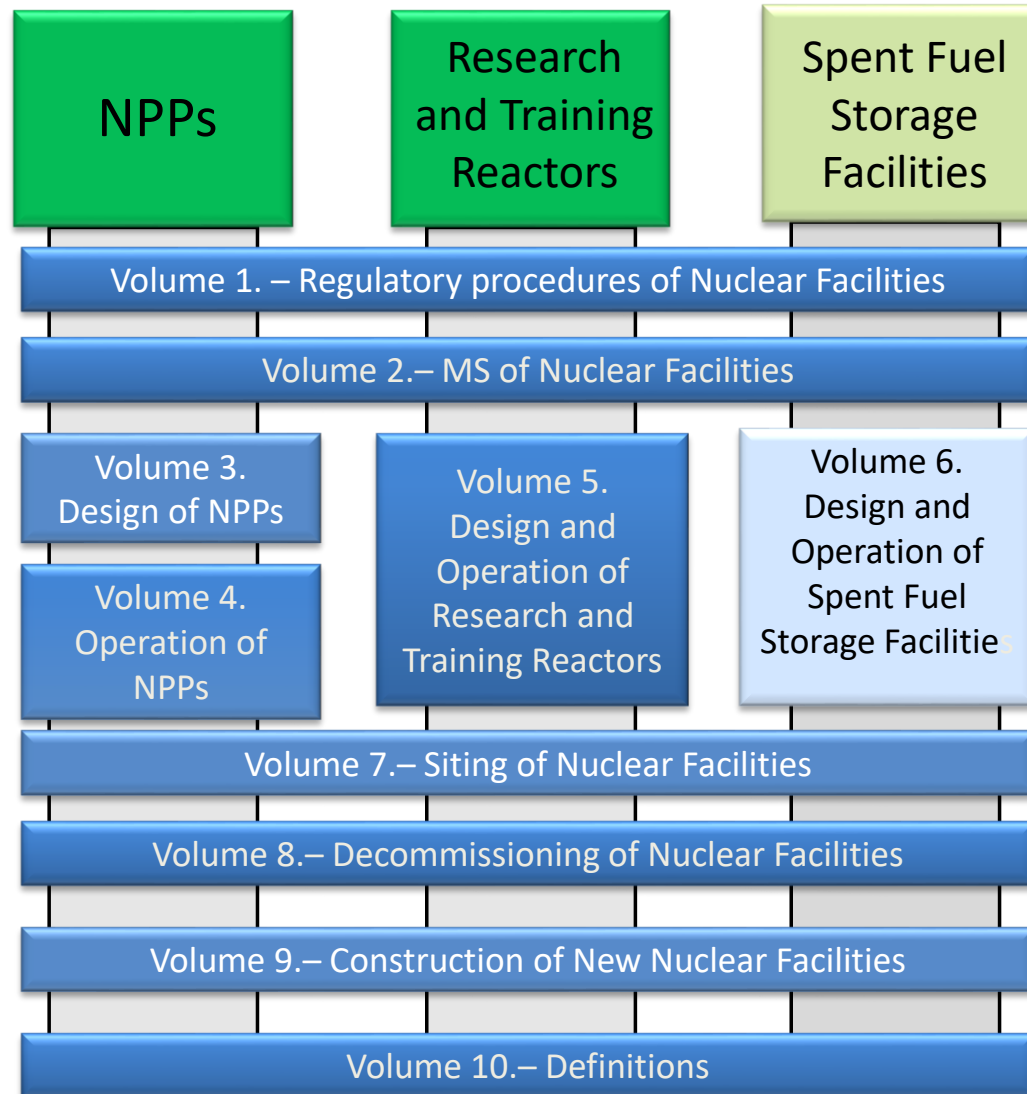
NPPs

Research and Training Reactors

Spent Fuel Storage Facilities

Volume 1. – Regulatory procedures of Nuclear Facilities

Volume 2.– MS of Nuclear Facilities

Volume 3. Design of NPPs

Volume 4. Operation of NPPs

Volume 5. Design and Operation of Research and Training Reactors

Volume 6. Design and Operation of Spent Fuel Storage Facilities

Volume 7.– Siting of Nuclear Facilities

Volume 8.– Decommissioning of Nuclear Facilities

Volume 9.– Construction of New Nuclear Facilities

Volume 10.– Definitions